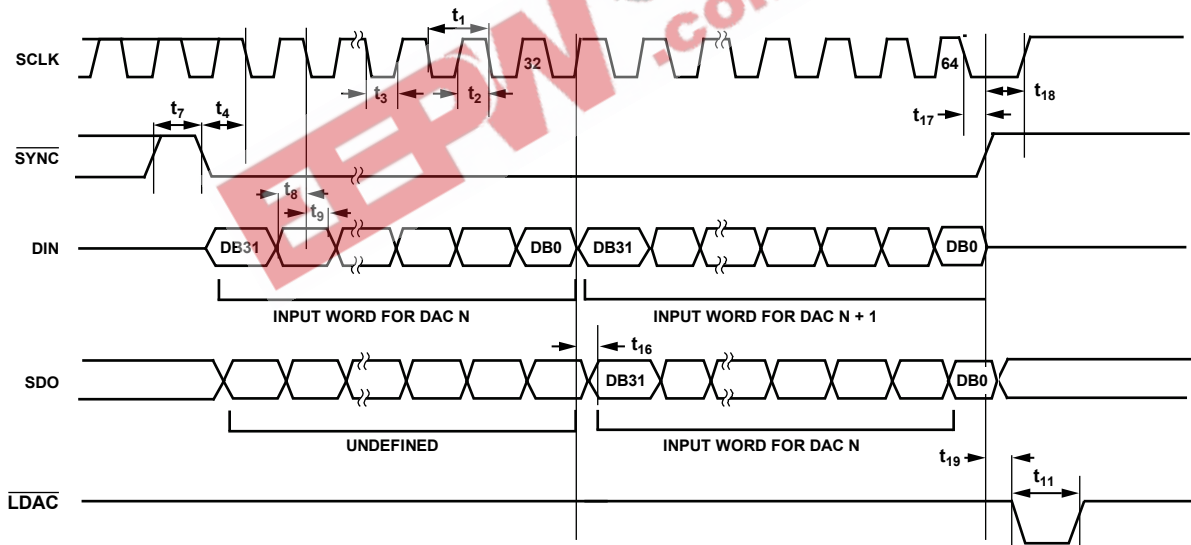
SCLK

$t_1$

32

64

$t_3$

$t_2$

$t_{18}$

$t_{17}$

$t_7$

$t_4$

$\overline{SYNC}$

$t_8$

$t_9$

DIN

DB31

DB0

DB31

DB0

INPUT WORD FOR DAC N

INPUT WORD FOR DAC N + 1

$t_{16}$

SDO

DB31

DB0

UNDEFINED

INPUT WORD FOR DAC N

$t_{19}$

$t_{11}$

$\overline{LDAC}$

EEPW.com